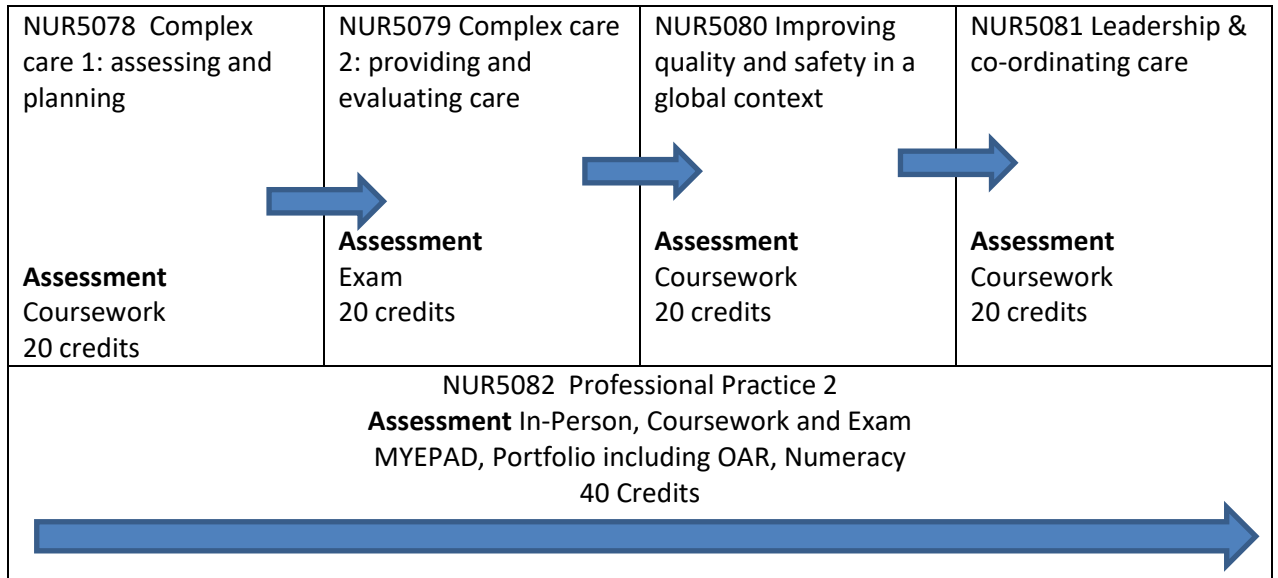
| NUR5078 Complex care 1: assessing and planning<br><br>**Assessment**<br>Coursework<br>20 credits | NUR5079 Complex care 2: providing and evaluating care<br><br>**Assessment**<br>Exam<br>20 credits | NUR5080 Improving quality and safety in a global context<br><br>**Assessment**<br>Coursework<br>20 credits | NUR5081 Leadership & co-ordinating care<br><br>**Assessment**<br>Coursework<br>20 credits |
|---|---|---|---|

NUR5082 Professional Practice 2
**Assessment** In-Person, Coursework and Exam
MYEPAD, Portfolio including OAR, Numeracy
40 Credits